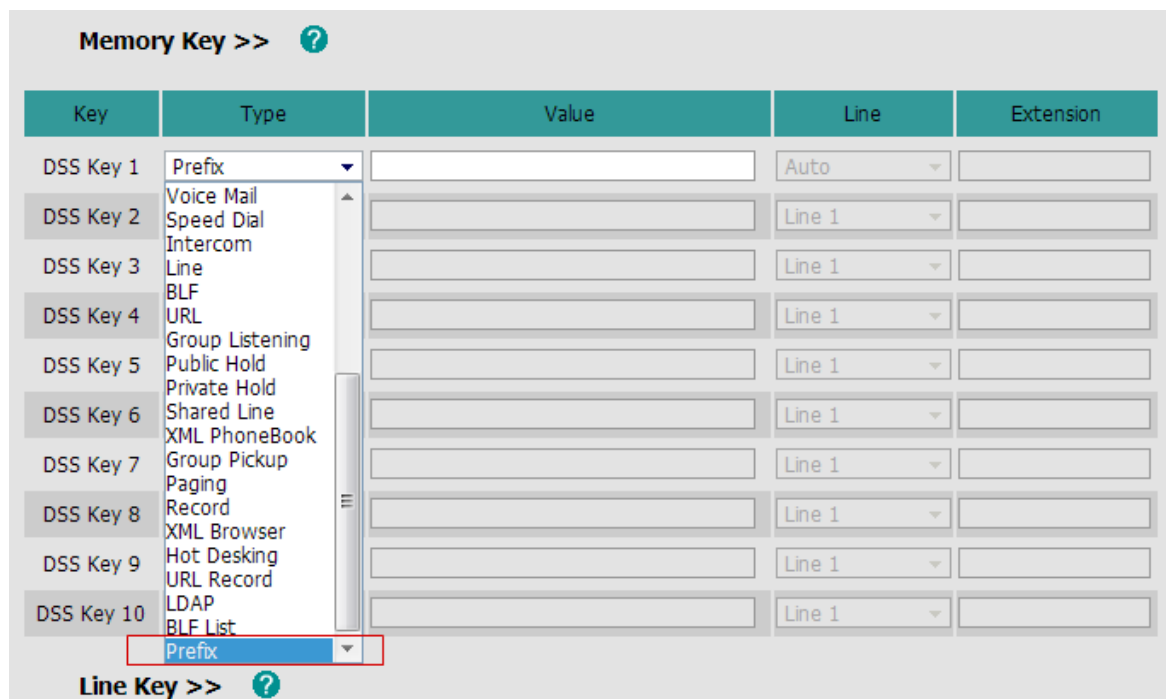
Memory Key >> ?

| Key | Type | Value | Line | Extension |
|---|---|---|---|---|
| DSS Key 1 | Prefix | | Auto | |
| DSS Key 2 | | | Line 1 | |
| DSS Key 3 | | | Line 1 | |
| DSS Key 4 | | | Line 1 | |
| DSS Key 5 | | | Line 1 | |
| DSS Key 6 | | | Line 1 | |
| DSS Key 7 | | | Line 1 | |
| DSS Key 8 | | | Line 1 | |
| DSS Key 9 | | | Line 1 | |
| DSS Key 10 | | | Line 1 | |

Voice Mail
Speed Dial
Intercom
Line
BLF
URL
Group Listening
Public Hold
Private Hold
Shared Line
XML PhoneBook
Group Pickup
Paging
Record
XML Browser
Hot Desking
URL Record
LDAP
BLF List
Prefix

Line Key >> ?